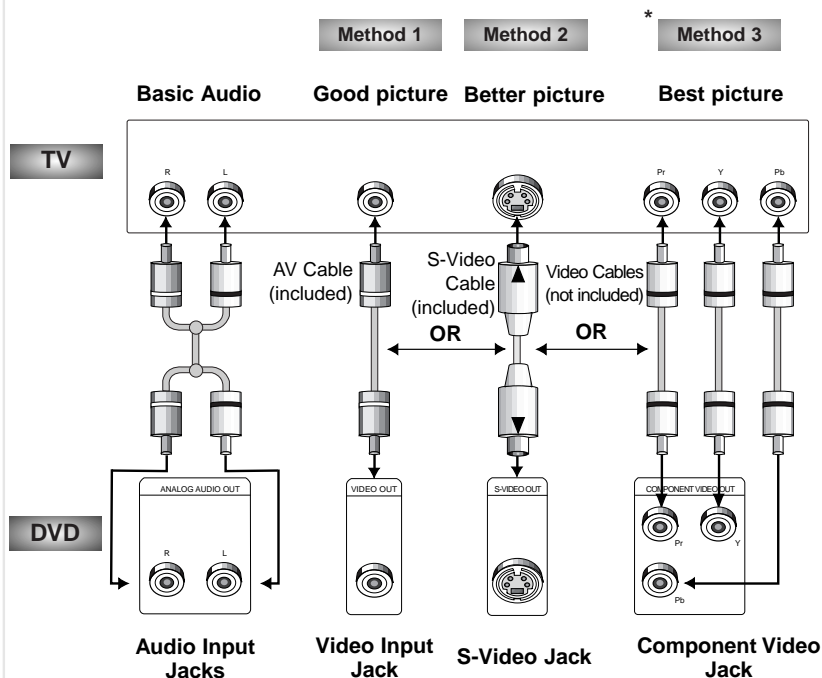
Method 1

Method 2

*

Method 3

Basic Audio

Good picture

Better picture

Best picture

TV

R

L

Pr

Y

Pb

AV Cable (included)

S-Video Cable (included)

Video Cables (not included)

OR

OR

ANALOG AUDIO OUT

VIDEO OUT

S-VIDEO OUT

COMPONENT VIDEO OUT

DVD

R

L

Pr

Y

Pb

Audio Input Jacks

Video Input Jack

S-Video Jack

Component Video Jack